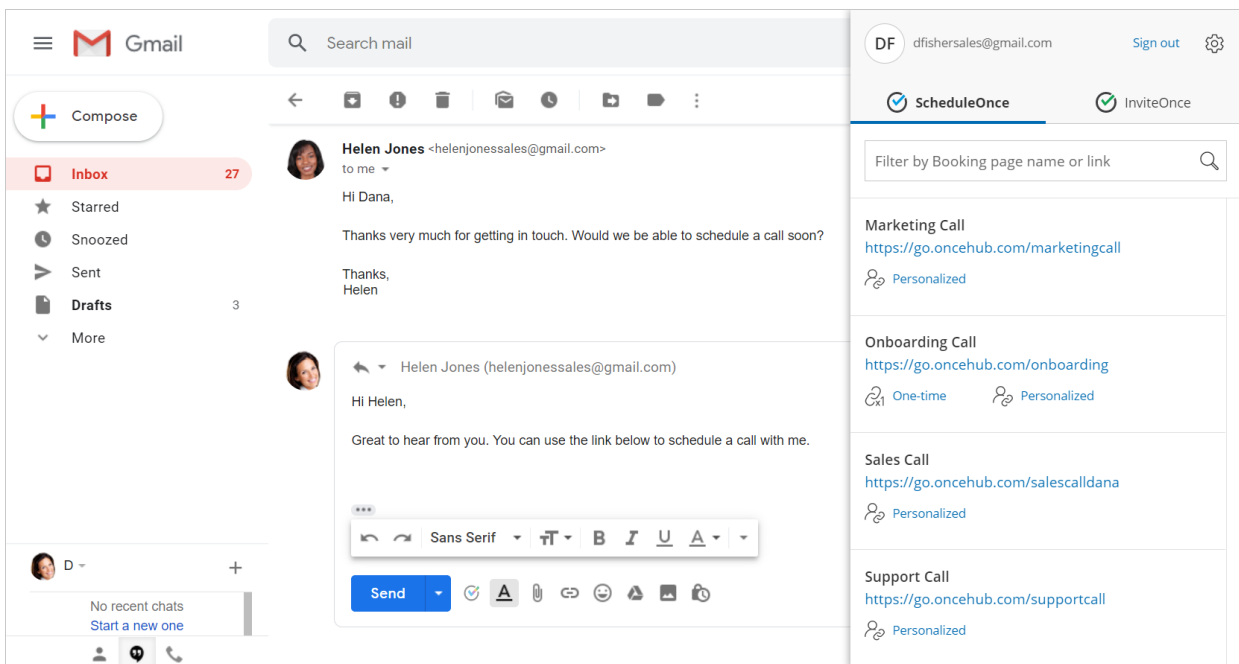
Gmail

Search mail

Compose

Inbox 27
Starred
Snoozed
Sent
Drafts 3
More

Helen Jones <helenjonessales@gmail.com>
to me

Hi Dana,

Thanks very much for getting in touch. Would we be able to schedule a call soon?

Thanks,
Helen

Helen Jones (helenjonessales@gmail.com)

Hi Helen,

Great to hear from you. You can use the link below to schedule a call with me.

Sans Serif

Send

D

No recent chats
Start a new one

DF dfishersales@gmail.com Sign out

ScheduleOnce InviteOnce

Filter by Booking page name or link

Marketing Call
https://go.oncehub.com/marketingcall
Personalized

Onboarding Call
https://go.oncehub.com/onboarding
One-time Personalized

Sales Call
https://go.oncehub.com/salescalldana
Personalized

Support Call
https://go.oncehub.com/supportcall
Personalized